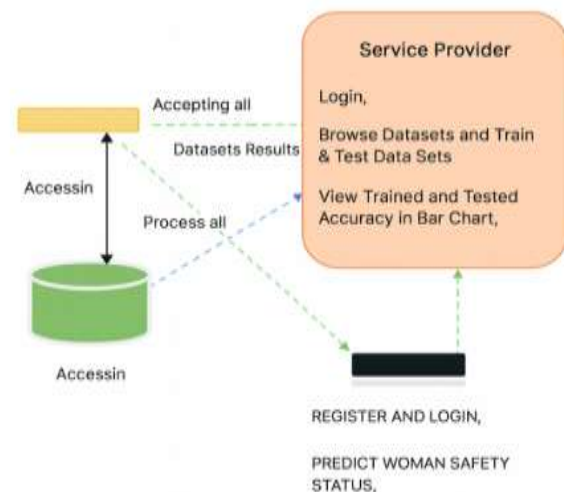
Service Provider

Login,

Browse Datasets and Train & Test Data Sets

View Trained and Tested Accuracy in Bar Chart,

Accepting all

Datasets Results

Accessin

Process all

Accessin

REGISTER AND LOGIN,

PREDICT WOMAN SAFETY STATUS,